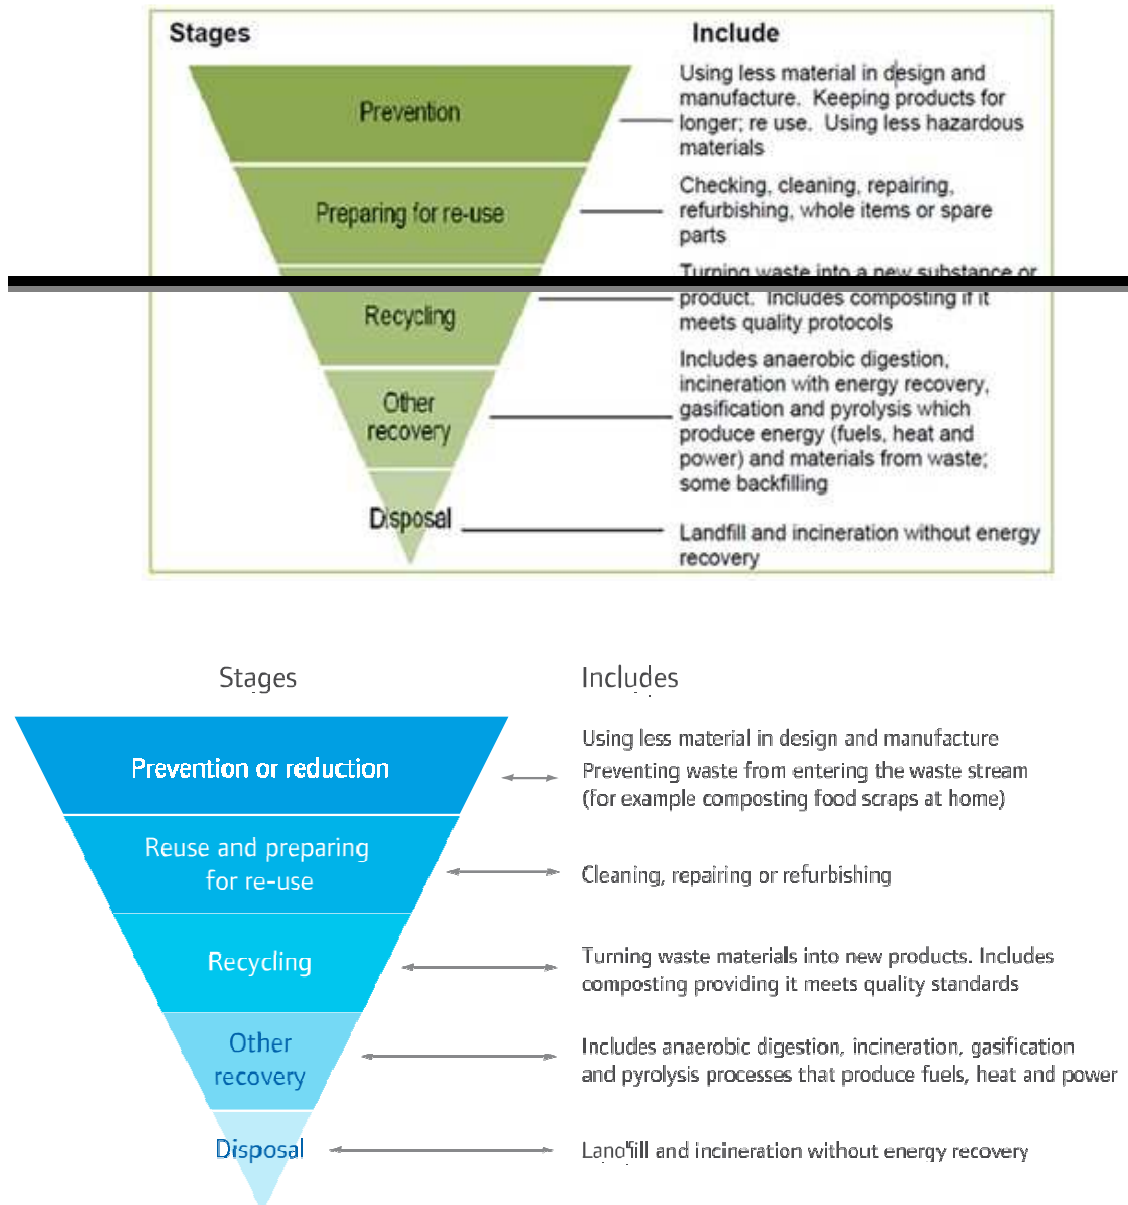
Stages

Include

Prevention

Using less material in design and manufacture. Keeping products for longer; re use. Using less hazardous materials

Preparing for re-use

Checking, cleaning, repairing, refurbishing, whole items or spare parts

Recycling

Turning waste into a new substance or product. Includes composting if it meets quality protocols

Other recovery

Includes anaerobic digestion, incineration with energy recovery, gasification and pyrolysis which produce energy (fuels, heat and power) and materials from waste; some backfilling

Disposal

Landfill and incineration without energy recovery

Stages

Includes

Prevention or reduction

Using less material in design and manufacture
Preventing waste from entering the waste stream (for example composting food scraps at home)

Reuse and preparing for re-use

Cleaning, repairing or refurbishing

Recycling

Turning waste materials into new products. Includes composting providing it meets quality standards

Other recovery

Includes anaerobic digestion, incineration, gasification and pyrolysis processes that produce fuels, heat and power

Disposal

Landfill and incineration without energy recovery